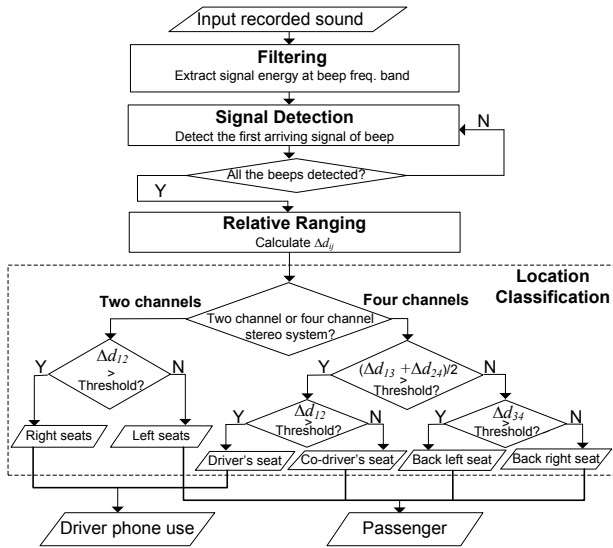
Input recorded sound

Filtering
Extract signal energy at beep freq. band

Signal Detection
Detect the first arriving signal of beep

N

All the beeps detected?

Y

Relative Ranging
Calculate $\Delta d_{ij}$

Location Classification

Two channels

Four channels

Two channel or four channel stereo system?

Y

$\Delta d_{12}$ > Threshold?

N

Y

$(\Delta d_{13} + \Delta d_{24})/2$ > Threshold?

N

Y

$\Delta d_{12}$ > Threshold?

N

Y

$\Delta d_{34}$ > Threshold?

N

Right seats

Left seats

Driver's seat

Co-driver's seat

Back left seat

Back right seat

Driver phone use

Passenger